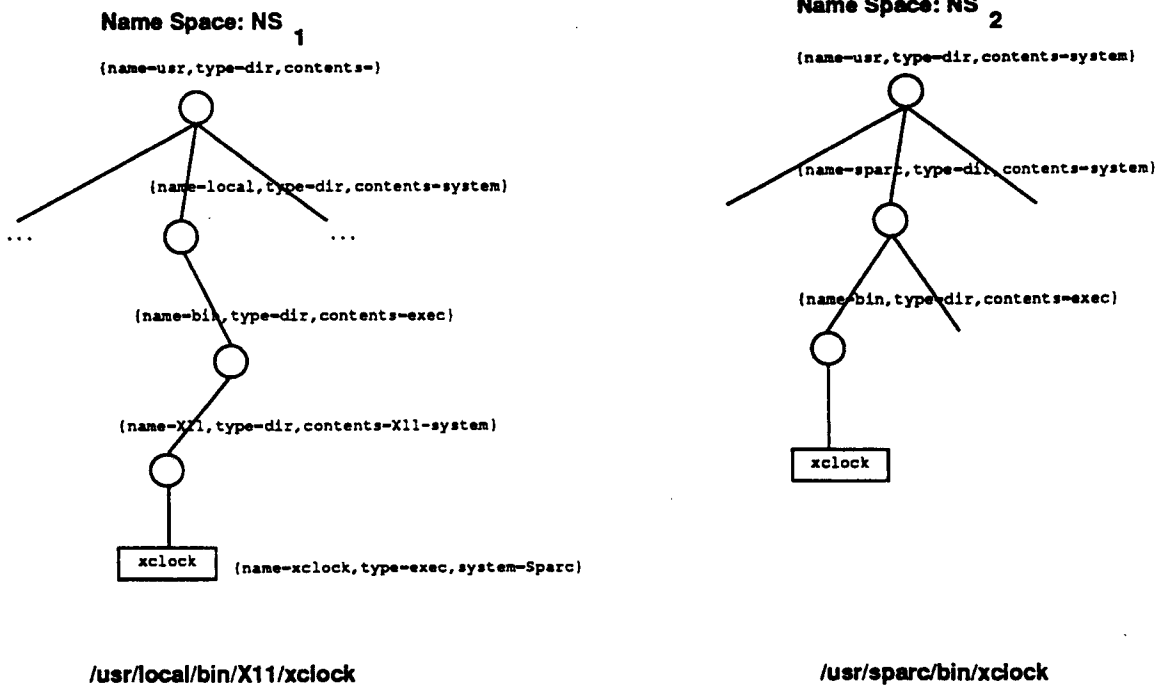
Name Space: NS $_1$

{name=usr,type=dir,contents=}

{name=local,type=dir,contents=system}

...

...

{name=bin,type=dir,contents=exec}

{name=X11,type=dir,contents=X11-system}

xclock

{name=xclock,type=exec,system=Sparc}

/usr/local/bin/X11/xclock

Name Space: NS $_2$

{name=usr,type=dir,contents=system}

{name=sparc,type=dir,contents=system}

{name=bin,type=dir,contents=exec}

xclock

/usr/sparc/bin/xclock